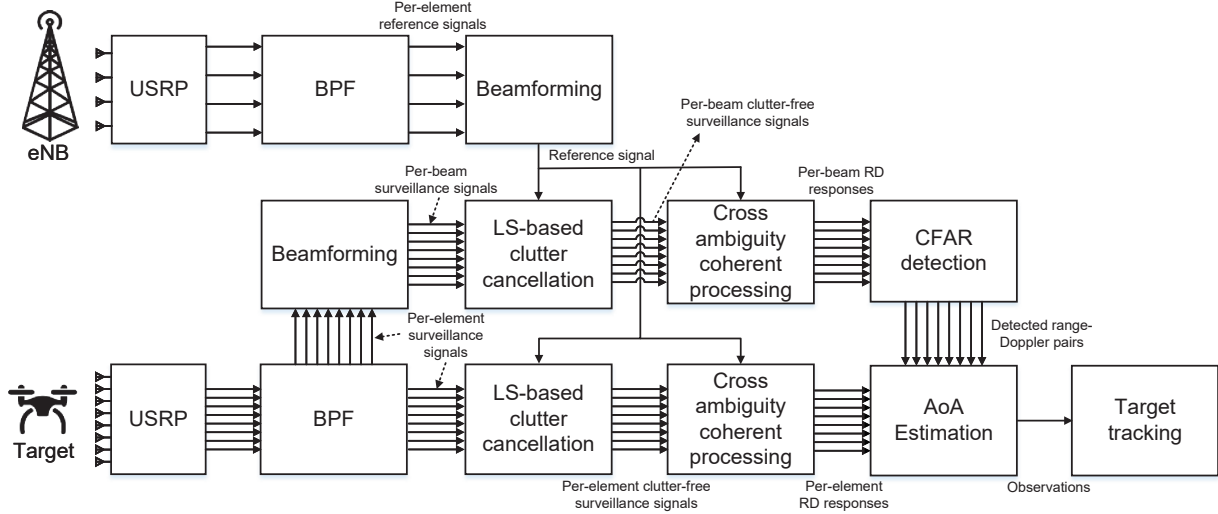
eNB

USRP

BPF

Per-element reference signals

Beamforming

Per-beam clutter-free surveillance signals

Reference signal

Per-beam surveillance signals

Per-beam RD responses

Beamforming

LS-based clutter cancellation

Cross ambiguity coherent processing

CFAR detection

Per-element surveillance signals

Detected range-Doppler pairs

Target

USRP

BPF

LS-based clutter cancellation

Cross ambiguity coherent processing

AoA Estimation

Target tracking

Per-element clutter-free surveillance signals

Per-element RD responses

Observations